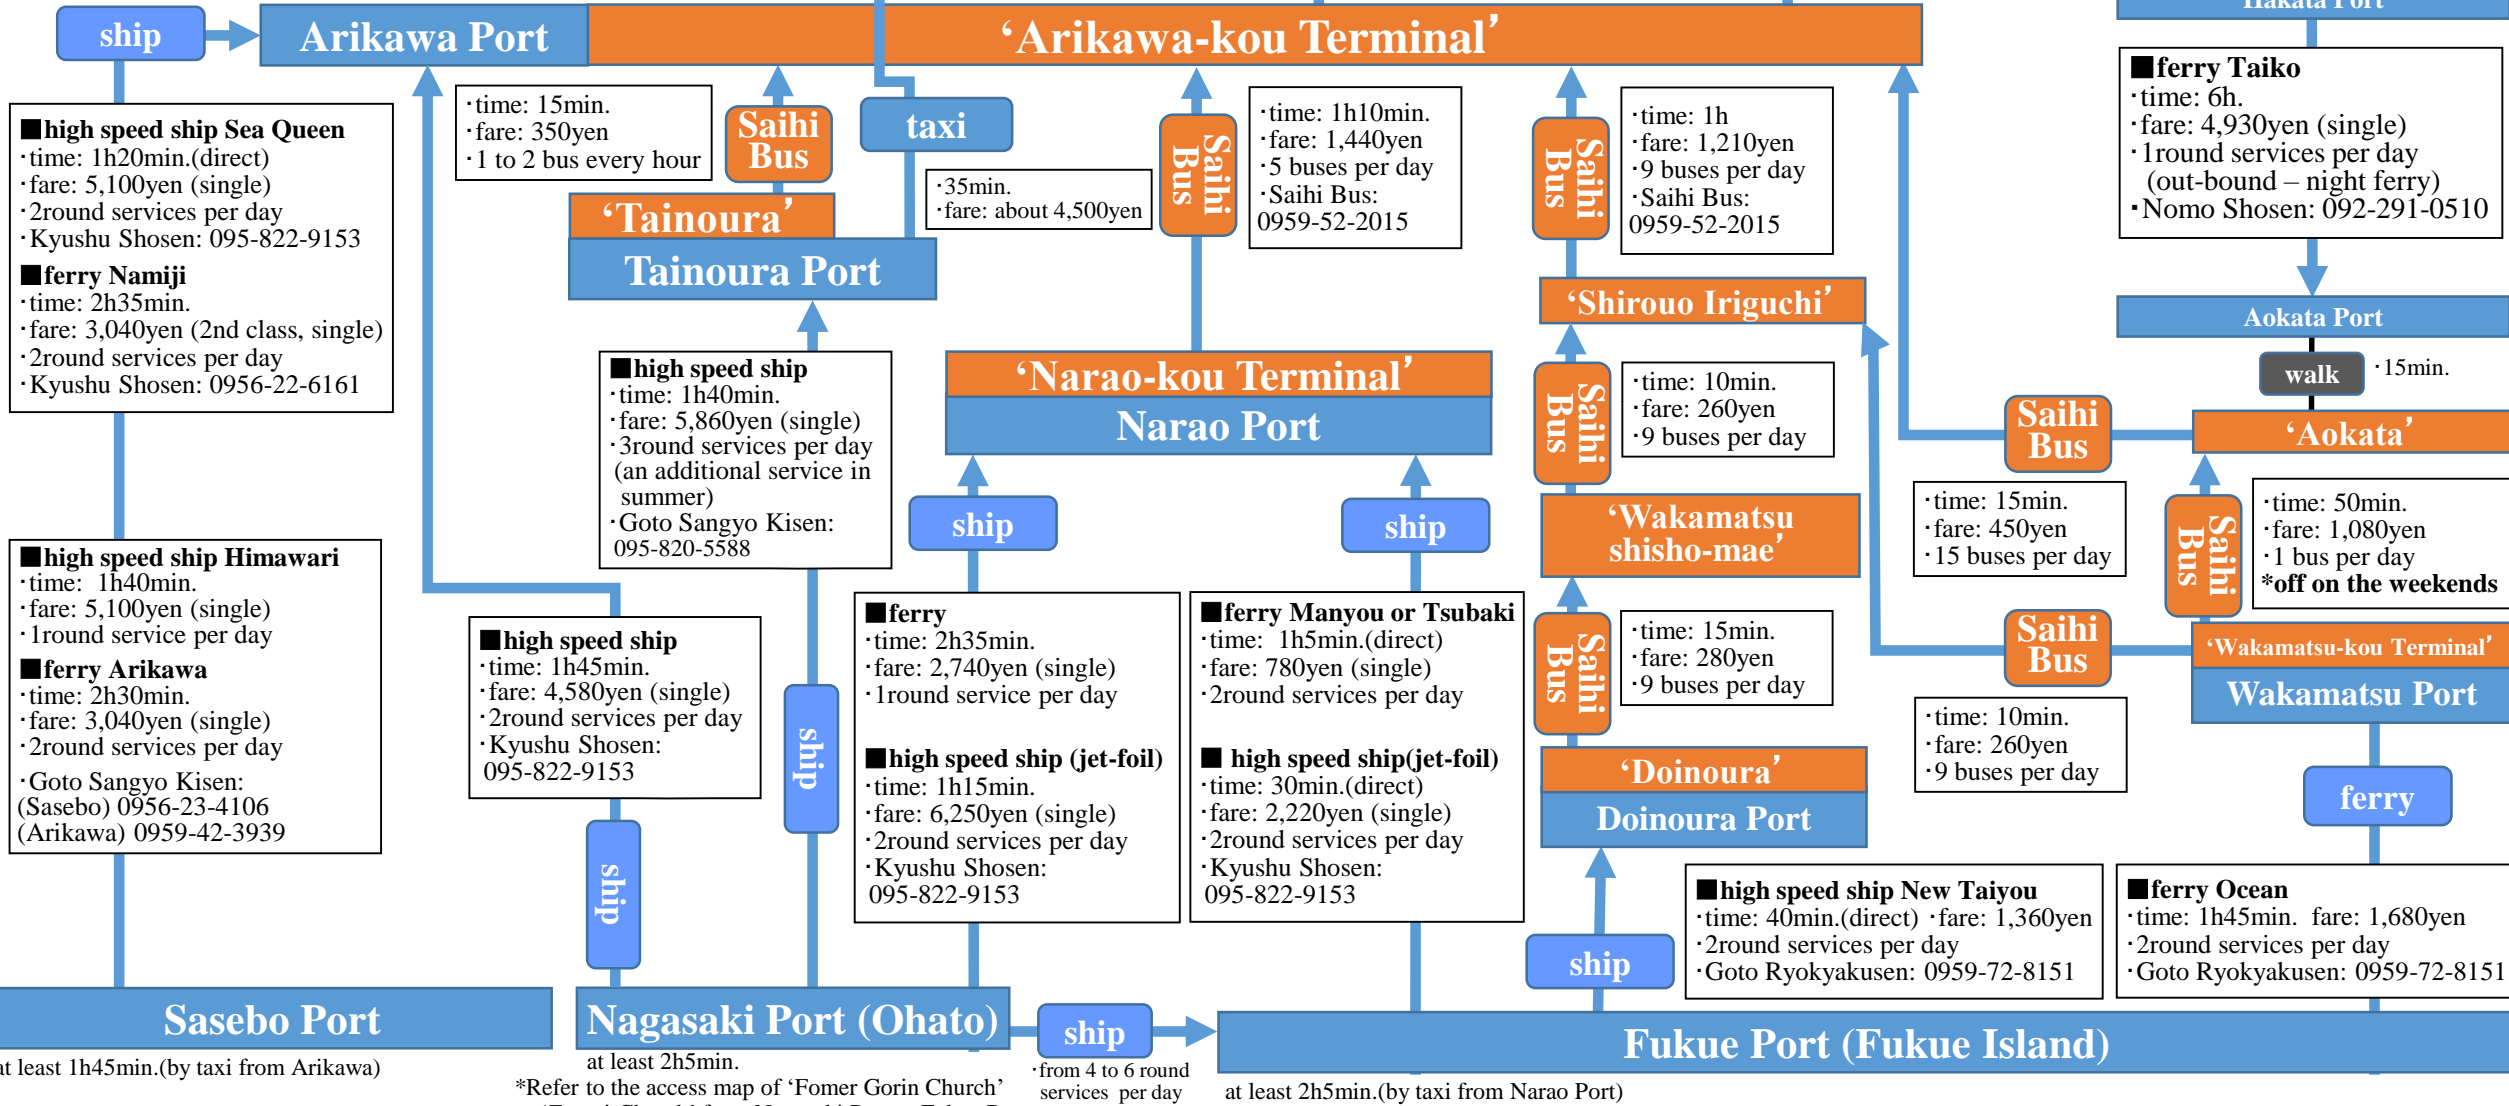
ship

Arikawa Port

'Arikawa-kou Terminal'

Hakata Port

■high speed ship Sea Queen
・time: 1h20min.(direct)
・fare: 5,100yen (single)
・2round services per day
・Kyushu Shosen: 095-822-9153

■ferry Namiji
・time: 2h35min.
・fare: 3,040yen (2nd class, single)
・2round services per day
・Kyushu Shosen: 0956-22-6161

・time: 15min.
・fare: 350yen
・1 to 2 bus every hour

Saihi Bus

taxi

・35min.
・fare: about 4,500yen

'Tainoura'

Tainoura Port

Saihi Bus

・time: 1h10min.
・fare: 1,440yen
・5 buses per day
・Saihi Bus: 0959-52-2015

Saihi Bus

・time: 1h
・fare: 1,210yen
・9 buses per day
・Saihi Bus: 0959-52-2015

■ferry Taiko
・time: 6h.
・fare: 4,930yen (single)
・1round services per day (out-bound – night ferry)
・Nomo Shosen: 092-291-0510

'Shirouo Iriguchi'

Aokata Port

walk

・15min.

■high speed ship
・time: 1h40min.
・fare: 5,860yen (single)
・3round services per day (an additional service in summer)
・Goto Sangyo Kisen: 095-820-5588

'Narao-kou Terminal'

Narao Port

Saihi Bus

・time: 10min.
・fare: 260yen
・9 buses per day

Saihi Bus

'Aokata'

・time: 15min.
・fare: 450yen
・15 buses per day

Saihi Bus

・time: 50min.
・fare: 1,080yen
・1 bus per day
*off on the weekends

ship

ship

'Wakamatsu shisho-mae'

■high speed ship Himawari
・time: 1h40min.
・fare: 5,100yen (single)
・1round service per day

■ferry Arikawa
・time: 2h30min.
・fare: 3,040yen (single)
・2round services per day

・Goto Sangyo Kisen:
(Sasebo) 0956-23-4106
(Arikawa) 0959-42-3939

■high speed ship
・time: 1h45min.
・fare: 4,580yen (single)
・2round services per day
・Kyushu Shosen: 095-822-9153

ship

■ferry
・time: 2h35min.
・fare: 2,740yen (single)
・1round service per day

■high speed ship (jet-foil)
・time: 1h15min.
・fare: 6,250yen (single)
・2round services per day
・Kyushu Shosen: 095-822-9153

■ferry Manyou or Tsubaki
・time: 1h5min.(direct)
・fare: 780yen (single)
・2round services per day

■ high speed ship(jet-foil)
・time: 30min.(direct)
・fare: 2,220yen (single)
・2round services per day
・Kyushu Shosen: 095-822-9153

Saihi Bus

・time: 15min.
・fare: 280yen
・9 buses per day

Saihi Bus

'Wakamatsu-kou Terminal'

Wakamatsu Port

・time: 10min.
・fare: 260yen
・9 buses per day

'Doinoura'

Doinoura Port

ferry

ship

■high speed ship New Taiyou
・time: 40min.(direct) ・fare: 1,360yen
・2round services per day
・Goto Ryokyakusen: 0959-72-8151

■ferry Ocean
・time: 1h45min. fare: 1,680yen
・2round services per day
・Goto Ryokyakusen: 0959-72-8151

ship

Sasebo Port

at least 1h45min.(by taxi from Arikawa)

Nagasaki Port (Ohato)

at least 2h5min.
*Refer to the access map of 'Fomer Gorin Church'

ship

・from 4 to 6 round services per day

Fukue Port (Fukue Island)

at least 2h5min.(by taxi from Narao Port)